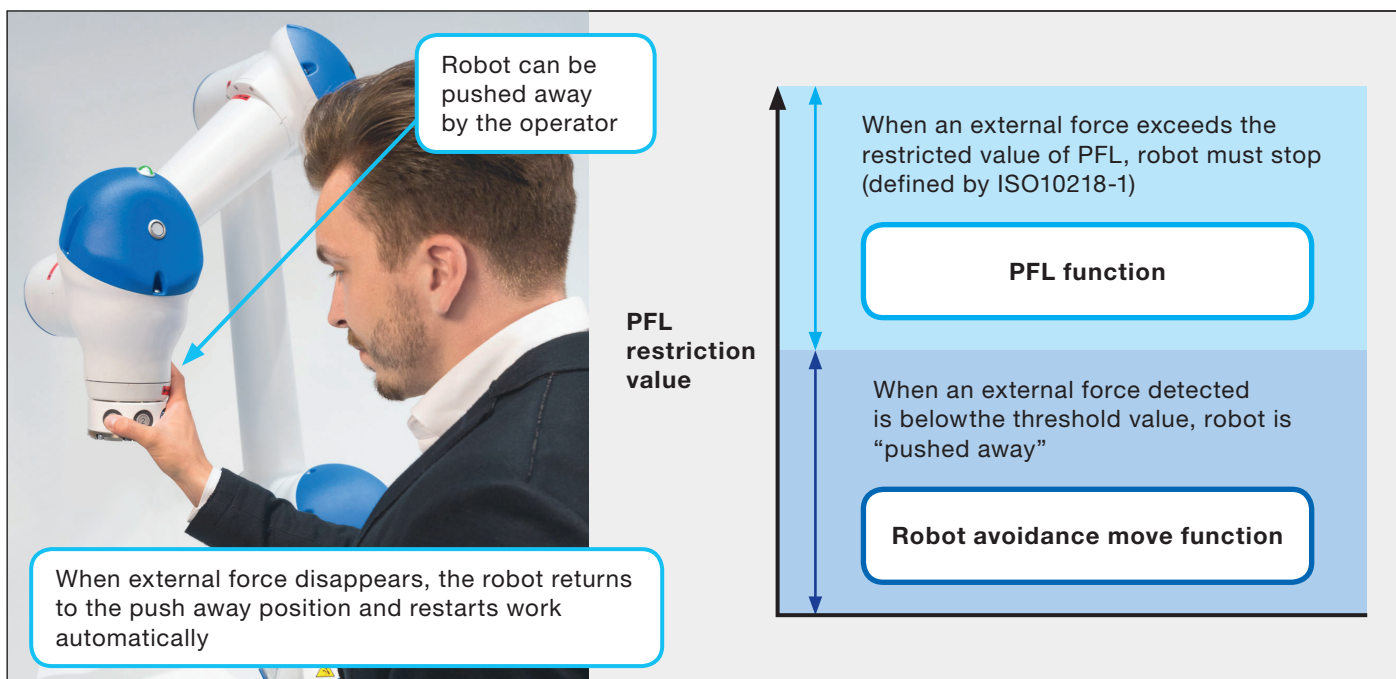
Robot can be pushed away by the operator

When external force disappears, the robot returns to the push away position and restarts work automatically

PFL restriction value

When an external force exceeds the restricted value of PFL, robot must stop (defined by ISO10218-1)

PFL function

When an external force detected is belowthe threshold value, robot is “pushed away”

Robot avoidance move function